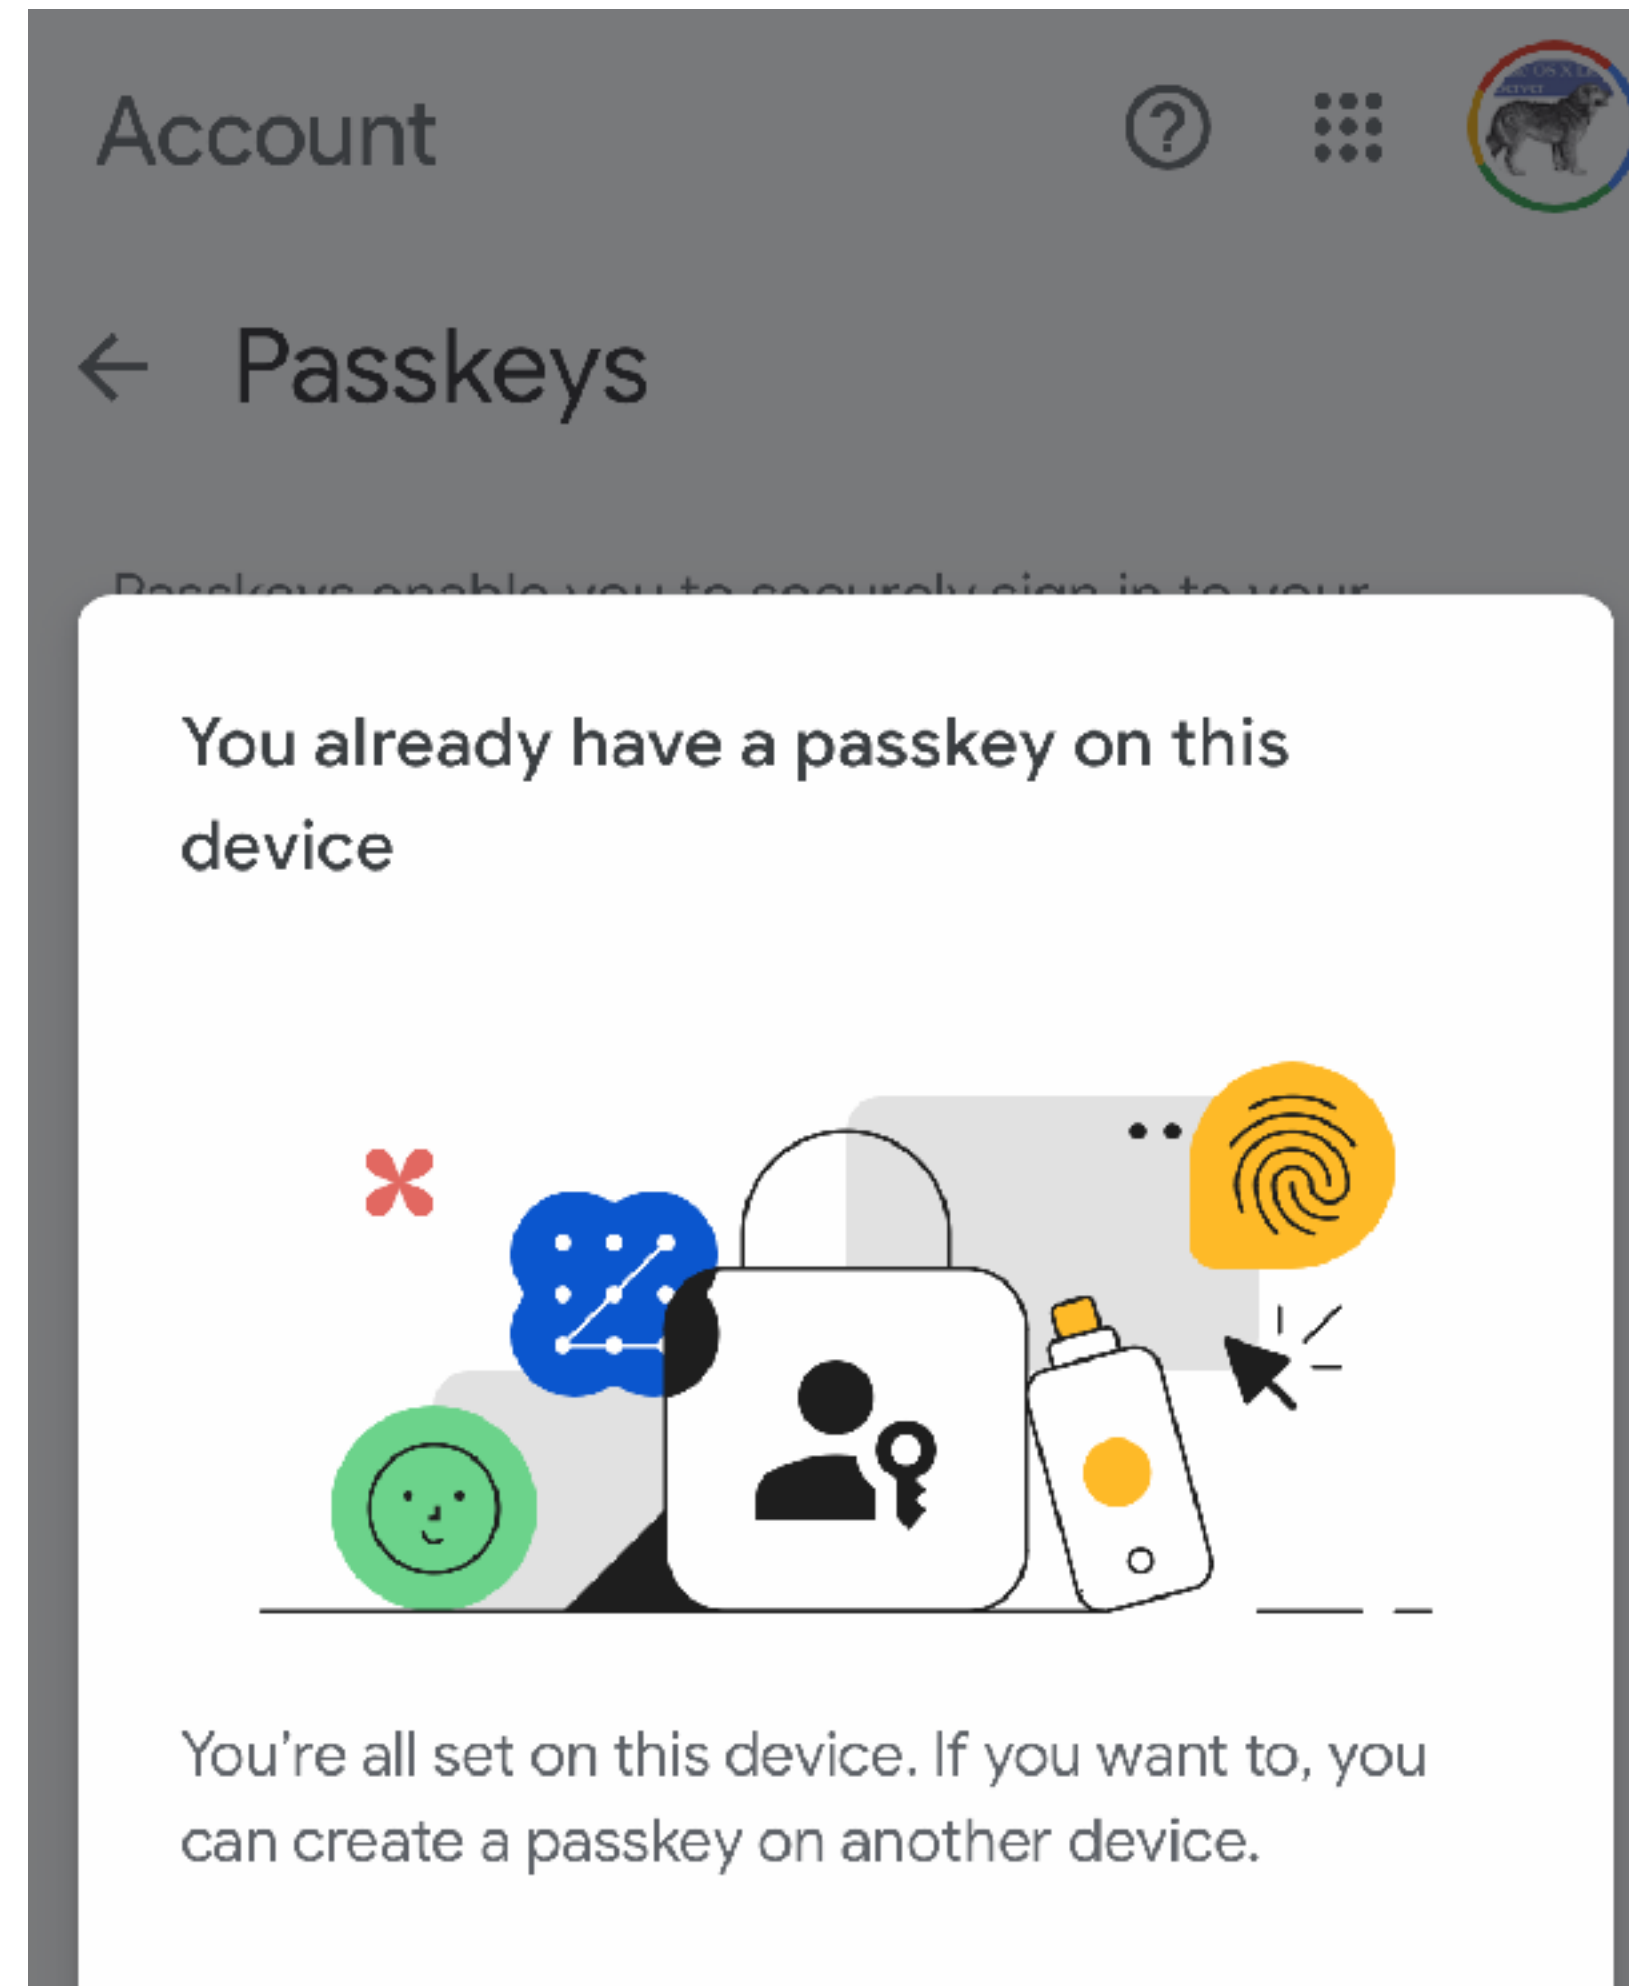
Account

Passkeys

Passkeys enable you to securely sign in to your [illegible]

You already have a passkey on this device

You're all set on this device. If you want to, you can create a passkey on another device.